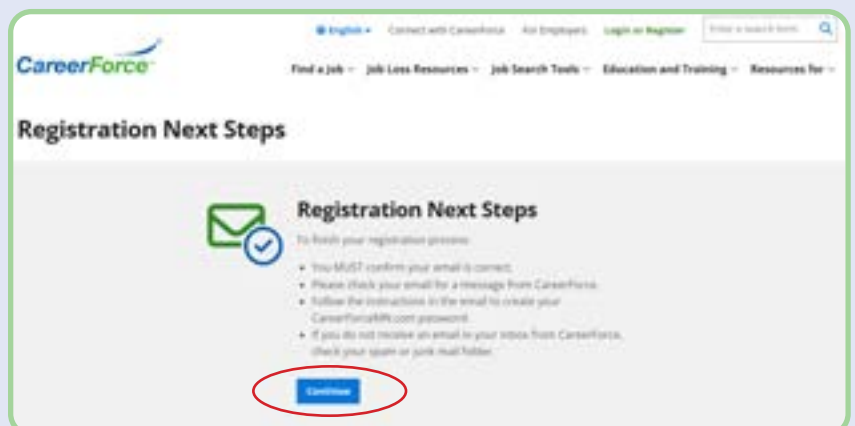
English ▾ Connect with CareerForce For Employers Login or Register Enter a search term

CareerForce

Find a Job ▾ Job Loss Resources ▾ Job Search Tools ▾ Education and Training ▾ Resources for ▾

Registration Next Steps

Registration Next Steps

To finish your registration process:

- You MUST confirm your email is correct.
- Please check your email for a message from CareerForce.
- Follow the instructions in the email to create your CareerForceMN.com password.
- If you do not receive an email in your inbox from CareerForce, check your spam or junk mail folder.

Continue